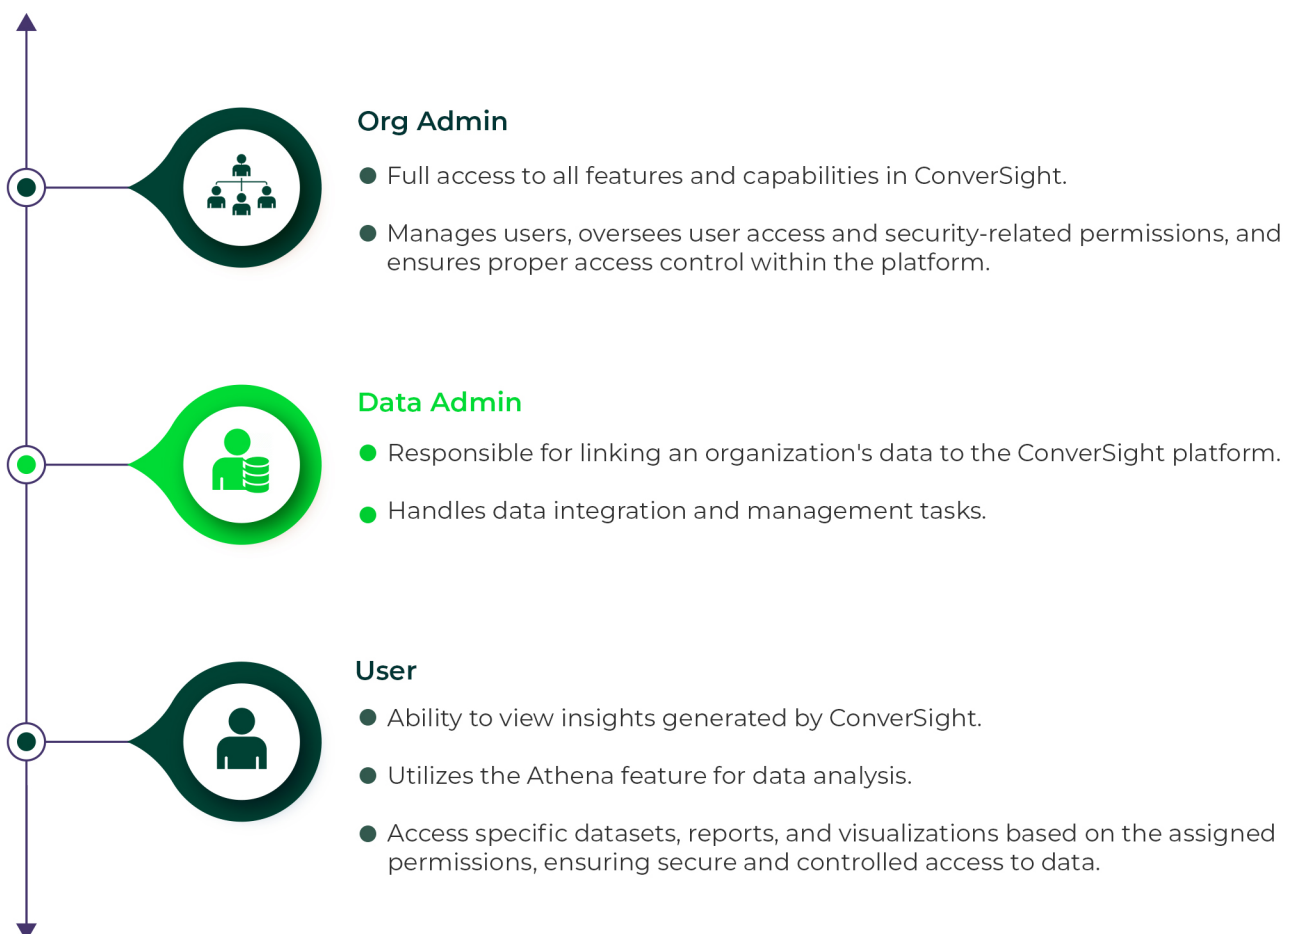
Org Admin

Full access to all features and capabilities in ConverSight.

Manages users, oversees user access and security-related permissions, and ensures proper access control within the platform.

Data Admin

Responsible for linking an organization's data to the ConverSight platform.

Handles data integration and management tasks.

User

Ability to view insights generated by ConverSight.

Utilizes the Athena feature for data analysis.

Access specific datasets, reports, and visualizations based on the assigned permissions, ensuring secure and controlled access to data.